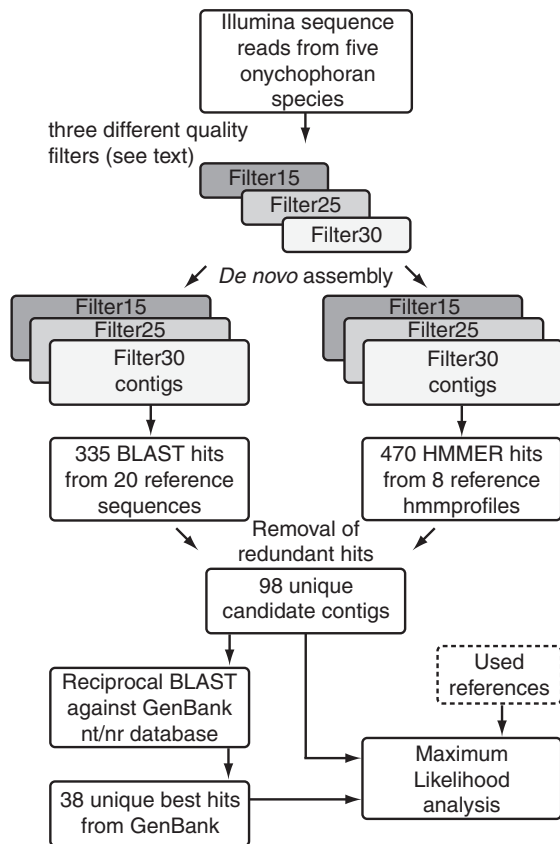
Illumina sequence reads from five onychophoran species

three different quality filters (see text)

Filter15
Filter25
Filter30

*De novo* assembly

Filter15
Filter25
Filter30 contigs

Filter15
Filter25
Filter30 contigs

335 BLAST hits from 20 reference sequences

470 HMMER hits from 8 reference hmmprofiles

Removal of redundant hits

98 unique candidate contigs

Reciprocal BLAST against GenBank nt/nr database

Used references

Maximum Likelihood analysis

38 unique best hits from GenBank